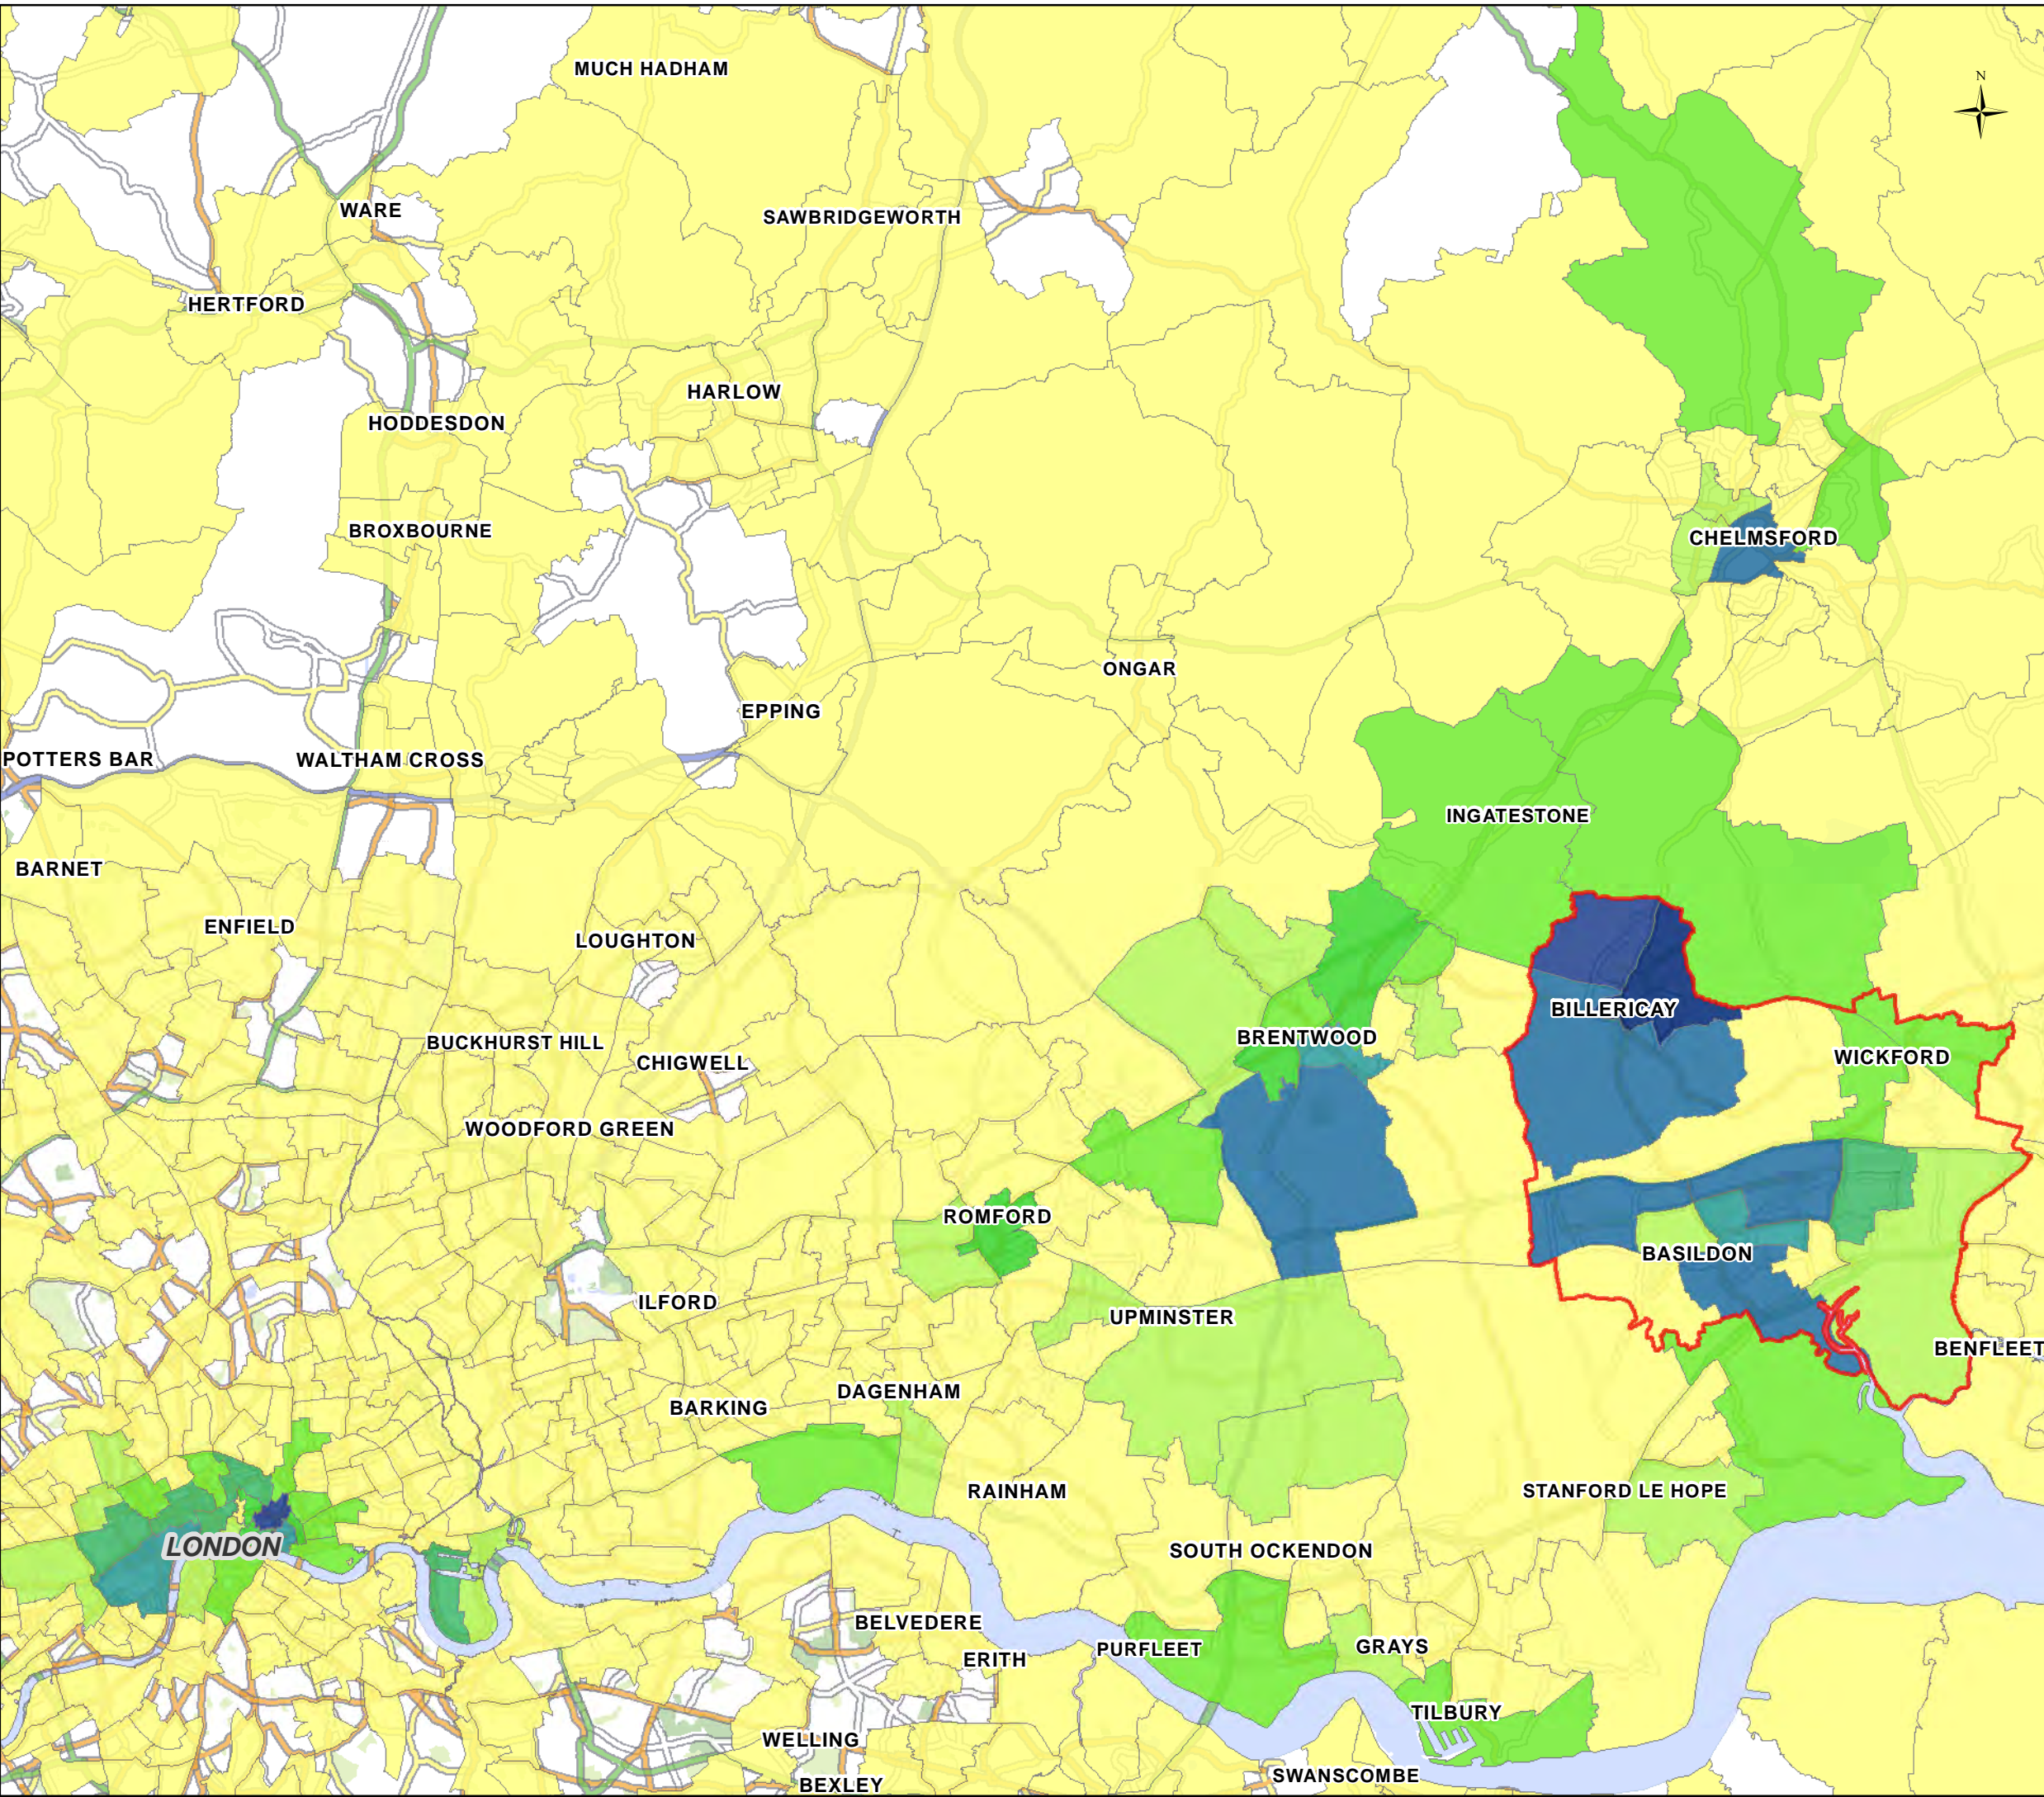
N

MUCH HADHAM

WARE

SAWBRIDGEWORTH

HERTFORD

HARLOW

HODDESDON

BROXBOURNE

CHELMSFORD

ONGAR

EPPING

POTTERS BAR

WALTHAM CROSS

INGATESTONE

BARNET

ENFIELD

LOUGHTON

BILLERICAY

BRENTWOOD

WICKFORD

BUCKHURST HILL

CHIGWELL

WOODFORD GREEN

ROMFORD

BASILDON

ILFORD

UPMINSTER

BENFLEET

BARKING

DAGENHAM

RAINHAM

STANFORD LE HOPE

LONDON

SOUTH OCKENDON

BELVEDERE

ERITH

PURFLEET

GRAYS

TILBURY

WELLING

BEXLEY

SWANSCOMBE